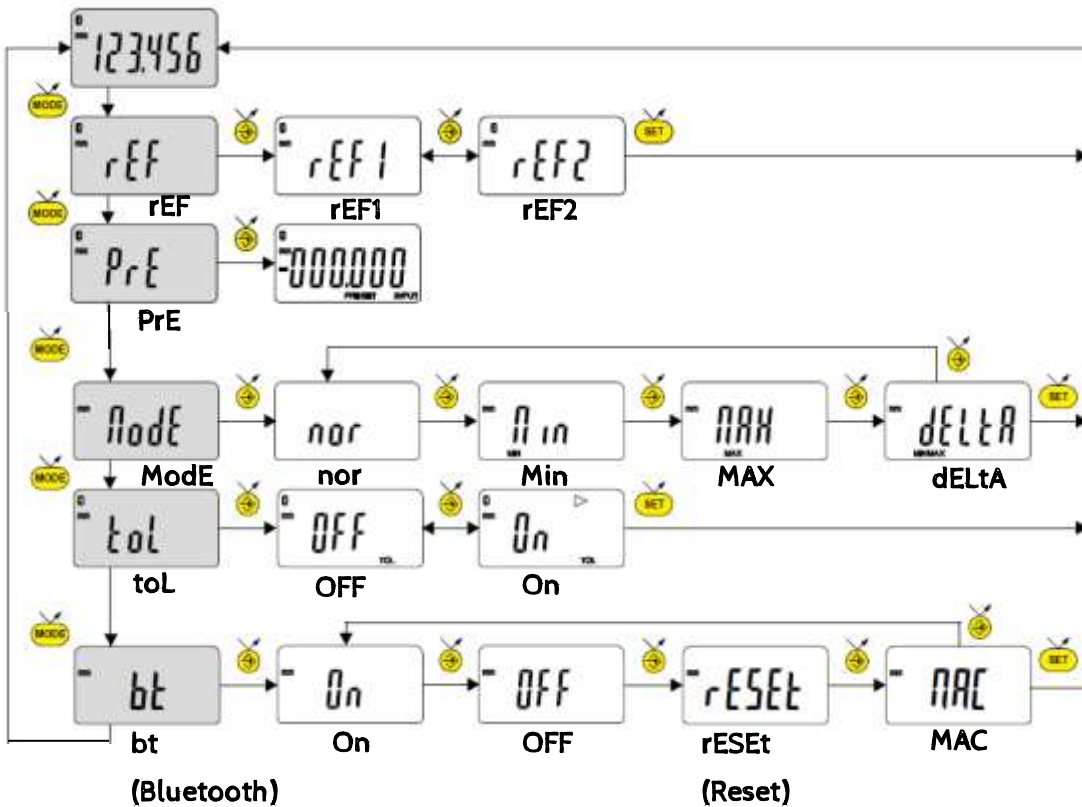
-123.456

MODE

rEF
rEF
rEF1
rEF1
rEF2
rEF2
SET

MODE

PrE
PrE
-000.000
PRESET INPUT

MODE

ModE
ModE
nor
nor
Min
MIN
Min
MAX
MAX
MAX
dELtA
MIN MAX
dELtA
SET

MODE

toL
toL
OFF
TOL
OFF
On
TOL
On
SET

MODE

bt
bt
(Bluetooth)
On
On
OFF
OFF
rESEt
rESEt
(Reset)
MAC
MAC
SET